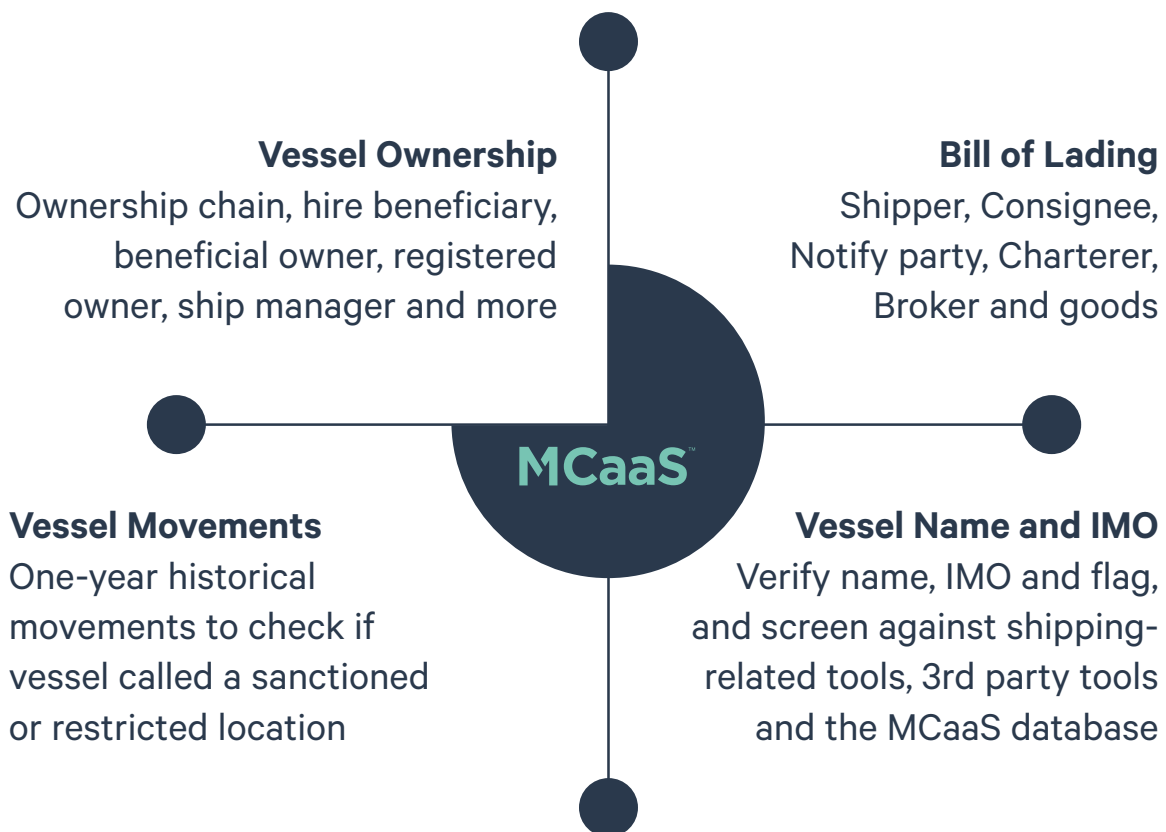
**Vessel Ownership**
Ownership chain, hire beneficiary, beneficial owner, registered owner, ship manager and more

**Bill of Lading**
Shipper, Consignee, Notify party, Charterer, Broker and goods

MCaaS™

**Vessel Movements**
One-year historical movements to check if vessel called a sanctioned or restricted location

**Vessel Name and IMO**
Verify name, IMO and flag, and screen against shipping-related tools, 3rd party tools and the MCaaS database